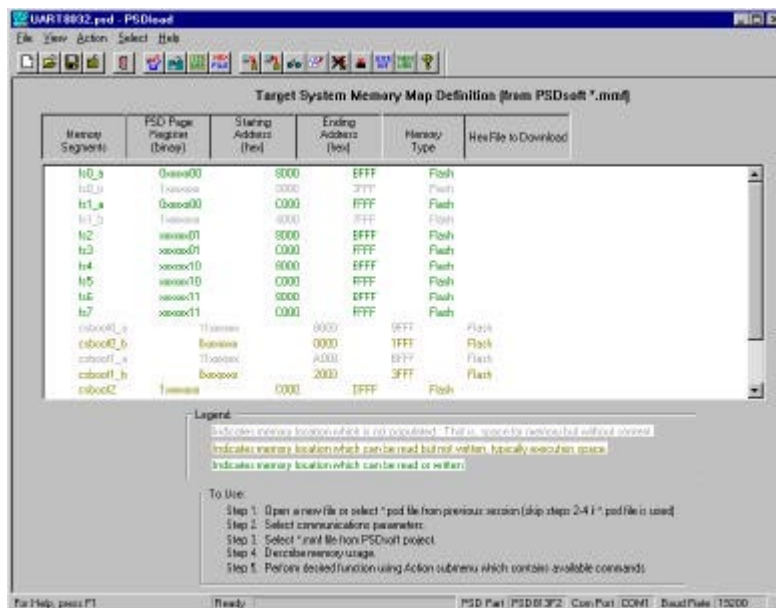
UART8032.psd - PSDload

File View Action Select Help

Target System Memory Map Definition (from PSDsoft *.mmf)

| Memory Segments | PSD Page Register (binary) | Starting Address (hex) | Ending Address (hex) | Memory Type | Hex File to Download |
|---|---|---|---|---|---|
| fs0_a | 0xxxxx00 | 8000 | BFFF | Flash | |
| fs0_b | 1xxxxxxx | 0000 | 7FFF | Flash | |
| fs1_a | 0xxxxx00 | C000 | FFFF | Flash | |
| fs1_b | 1xxxxxxx | 8000 | FFFF | Flash | |
| fs2 | xxxxxx01 | 8000 | BFFF | Flash | |
| fs3 | xxxxxx01 | C000 | FFFF | Flash | |
| fs4 | xxxxxx10 | 8000 | BFFF | Flash | |
| fs5 | xxxxxx10 | C000 | FFFF | Flash | |
| fs6 | xxxxxx11 | 8000 | BFFF | Flash | |
| fs7 | xxxxxx11 | C000 | FFFF | Flash | |
| csboot0_a | 1xxxxxxx | 8000 | 9FFF | Flash | |
| csboot0_b | 0xxxxxxx | 0000 | 1FFF | Flash | |
| csboot1_a | 1xxxxxxx | A000 | BFFF | Flash | |
| csboot1_b | 0xxxxxxx | 2000 | 3FFF | Flash | |
| csboot2 | 1xxxxxxx | C000 | DFFF | Flash | |

Legend
Indicates memory location which is not populated. That is, space for devices but without device.
Indicates memory location which can be read but not written, typically execution space.
Indicates memory location which can be read or written.

To Use:
Step 1. Open a new file or select *.psd file from previous session (skip steps 2-4 if *.psd file is used)
Step 2. Select communications parameters.
Step 3. Select *.mmf file from PSDsoft project.
Step 4. Describe memory usage.
Step 5. Perform desired function using Action submenu which contains available commands.

For Help, press F1 | Ready | PSD Part PSD813F2 | Com Port COM1 | Baud Rate 19200